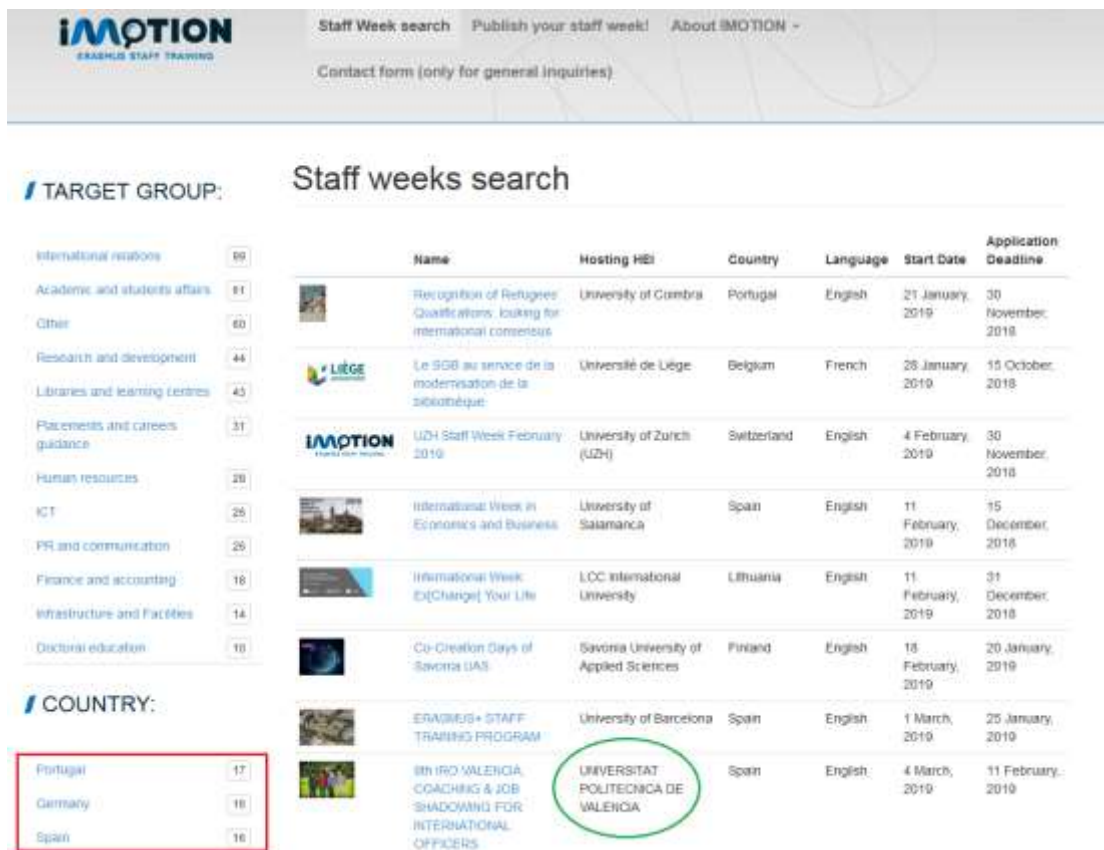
IMOTION
ERASMUS STAFF TRAINING

Staff Week search | Publish your staff week! | About IMOTION ▾

Contact form (only for general inquiries)

TARGET GROUP:

International relations 89
Academic and students affairs 61
Other 60
Research and development 44
Libraries and learning centres 43
Placements and careers guidance 31
Human resources 28
ICT 26
PR and communication 26
Finance and accounting 18
Infrastructure and Facilities 14
Doctoral education 10

COUNTRY:

Portugal 17
Germany 16
Spain 16

Staff weeks search

| | Name | Hosting HEI | Country | Language | Start Date | Application Deadline |
|---|---|---|---|---|---|---|
| | Recognition of Refugees' Qualifications: looking for international consensus | University of Coimbra | Portugal | English | 21 January, 2019 | 30 November, 2018 |
| LIÈGE | Le SGB au service de la modernisation de la bibliothèque | Université de Liège | Belgium | French | 28 January, 2019 | 15 October, 2018 |
| IMOTION | UZH Staff Week February 2019 | University of Zurich (UZH) | Switzerland | English | 4 February, 2019 | 30 November, 2018 |
| | International Week in Economics and Business | University of Salamanca | Spain | English | 11 February, 2019 | 15 December, 2018 |
| | International Week: Ex[Change] Your Life | LCC International University | Lithuania | English | 11 February, 2019 | 31 December, 2018 |
| | Co-Creation Days of Savonia UAS | Savonia University of Applied Sciences | Finland | English | 18 February, 2019 | 20 January, 2019 |
| | ERASMUS+ STAFF TRAINING PROGRAM | University of Barcelona | Spain | English | 1 March, 2019 | 25 January, 2019 |
| | 8th IRO VALENCIA. COACHING & JOB SHADOWING FOR INTERNATIONAL OFFICERS | UNIVERSITAT POLITECNICA DE VALENCIA | Spain | English | 4 March, 2019 | 11 February, 2019 |